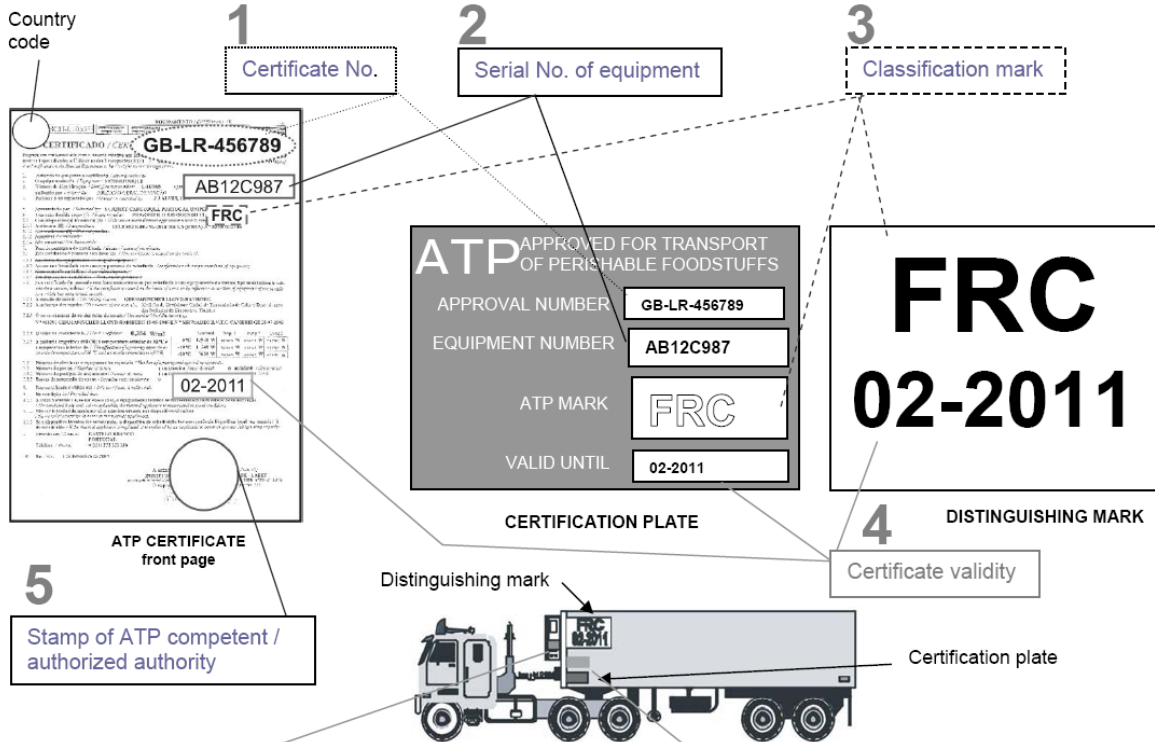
Country code

1
Certificate No.

2
Serial No. of equipment

3
Classification mark

CERTIFICADO / CER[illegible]
GB-LR-456789
AB12C987
FRC
02-2011

ATP CERTIFICATE front page

5
Stamp of ATP competent / authorized authority

ATP APPROVED FOR TRANSPORT OF PERISHABLE FOODSTUFFS
APPROVAL NUMBER GB-LR-456789
EQUIPMENT NUMBER AB12C987
ATP MARK FRC
VALID UNTIL 02-2011

CERTIFICATION PLATE

FRC
02-2011

DISTINGUISHING MARK

4
Certificate validity

Distinguishing mark
FRC
02-2011
Certification plate